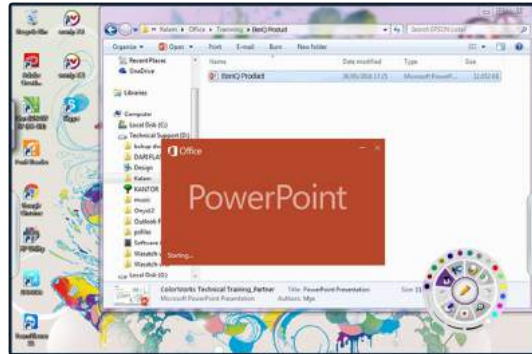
Kalam › Office › Training › BenQ Product

Search EPSON Lokal

Organize ▾ Open ▾ Print E-mail Burn New folder

Recent Places
OneDrive

Libraries

Computer
Local Disk (C:)
Technical Support (D:)
bckup dr
DARIFLA
Design
Kalam
KANTOR
music
Onyx2
Outlook F
pdfke
Software
Wasatch
Wasatch
Local Disk (E:)

Name | Date modified | Type | Size
BenQ Product | 26/05/2016 17:25 | Microsoft PowerP... | 12,652 KB

Office
PowerPoint
Starting...

ColorWorks Technical Training_Partner Title: PowerPoint Presentation Size: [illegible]
Microsoft PowerPoint Presentation Authors: Mgs